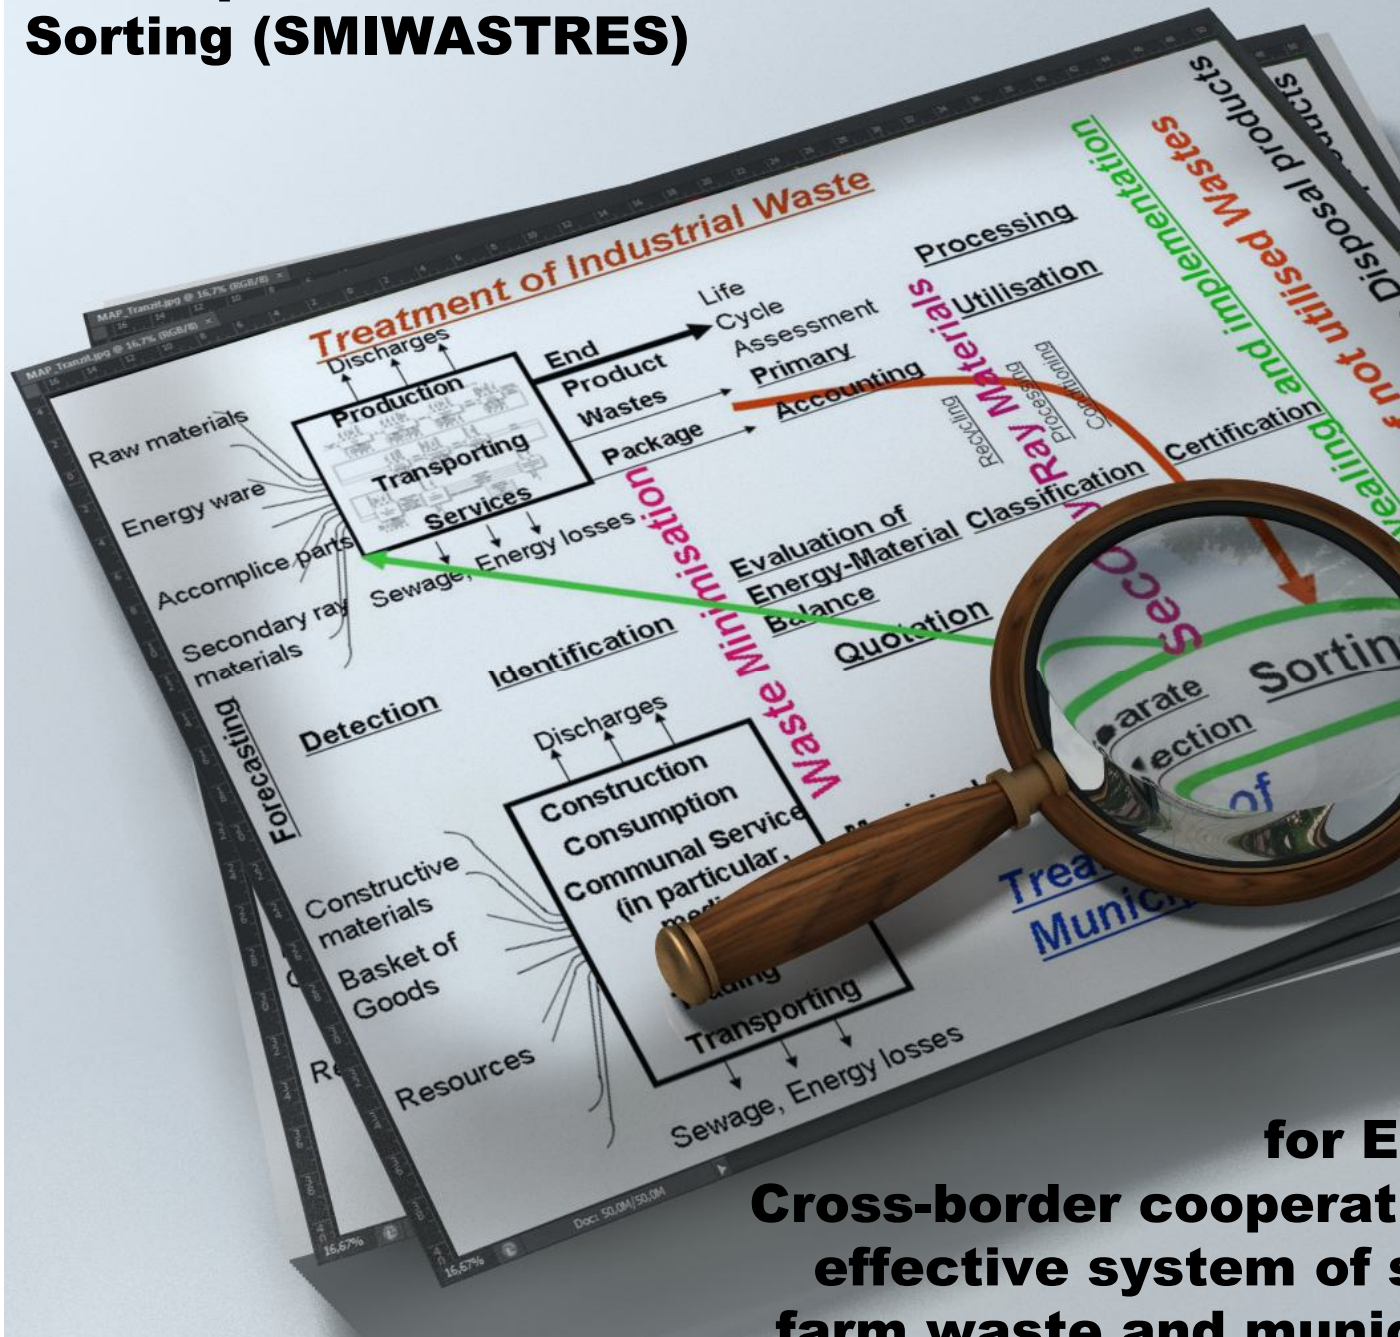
Sorting (SMIWASTRES)

Treatment of Industrial Waste

Discharges

Production

Transporting

Services

End Product Wastes

Package

Life Cycle Assessment

Primary

Accounting

Processing

Utilisation

Raw materials

Energy ware

Accomplice parts

Secondary ray materials

Sewage, Energy losses

Waste Minimisation

Evaluation of Energy-Material Balance

Quotation

Classification

Certification

Recicling

Processing

Conditioning

Secondary Ray Materials

Dealing and implemented Wastes

of not utilised and implemented Wastes

Disposal products

Disposal products

Identification

Detection

Forecasting

Discharges

Construction

Consumption

Communal Service (in particular,

Transporting

Sewage, Energy losses

Constructive materials

Basket of Goods

Resources

Sortin

arate

ection

of

Trea

Munic

MAP_Tranzit.jpg @ 16,7% (RGB/8)

16,67%

Doc: 50,0M/50,0M

for E

Cross-border cooperat

effective system of s

farm waste and munic